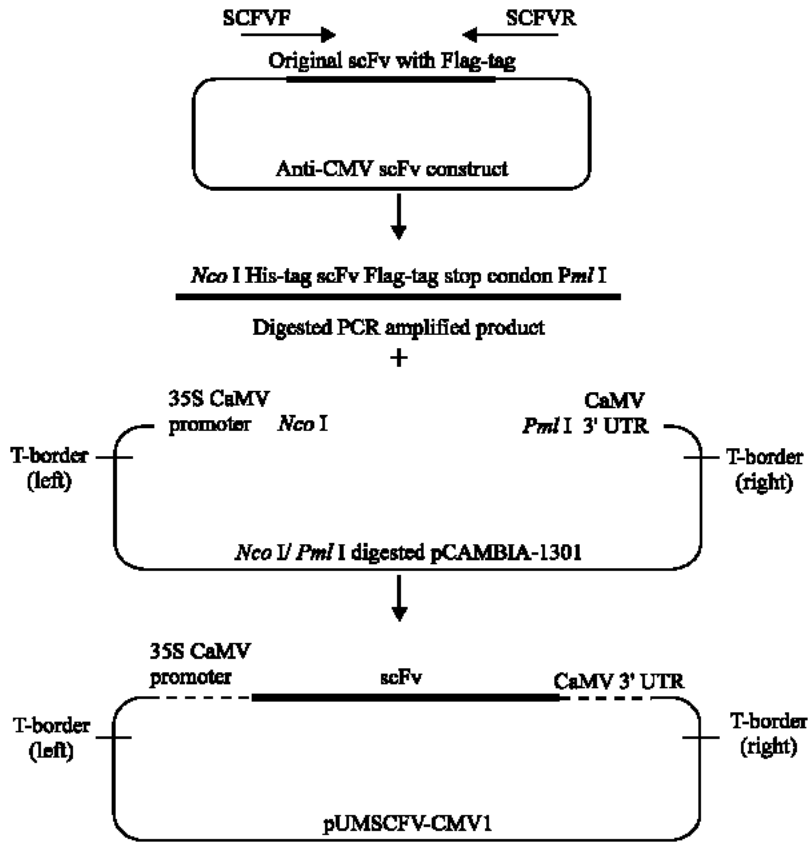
SCFVF

SCFVR

Original scFv with Flag-tag

Anti-CMV scFv construct

*Nco* I His-tag scFv Flag-tag stop condon *Pml* I

Digested PCR amplified product

+

35S CaMV promoter

*Nco* I

CaMV

*Pml* I 3' UTR

T-border (left)

T-border (right)

*Nco* I/ *Pml* I digested pCAMBIA-1301

35S CaMV promoter

scFv

CaMV 3' UTR

T-border (left)

T-border (right)

pUMSCFV-CMV1